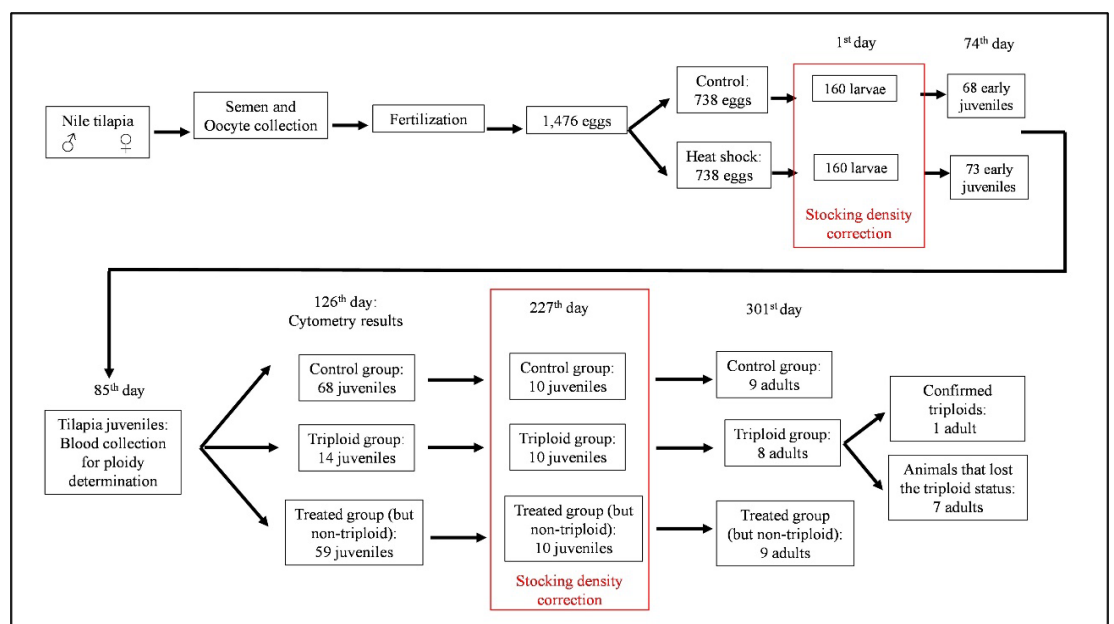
Nile tilapia
♂ ♀

Semen and Oocyte collection

Fertilization

1,476 eggs

Control: 738 eggs

Heat shock: 738 eggs

1$^{st}$ day

160 larvae

160 larvae

Stocking density correction

74$^{th}$ day

68 early juveniles

73 early juveniles

85$^{th}$ day

Tilapia juveniles: Blood collection for ploidy determination

126$^{th}$ day: Cytometry results

Control group: 68 juveniles

Triploid group: 14 juveniles

Treated group (but non-triploid): 59 juveniles

227$^{th}$ day

Control group: 10 juveniles

Triploid group: 10 juveniles

Treated group (but non-triploid): 10 juveniles

Stocking density correction

301$^{st}$ day

Control group: 9 adults

Triploid group: 8 adults

Treated group (but non-triploid): 9 adults

Confirmed triploids: 1 adult

Animals that lost the triploid status: 7 adults